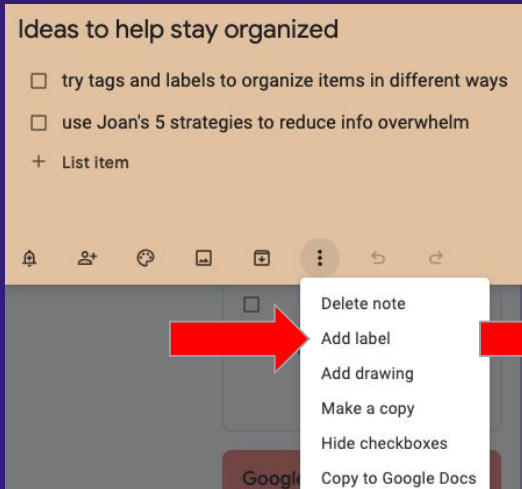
Ideas to help stay organized

☐ try tags and labels to organize items in different ways

☐ use Joan's 5 strategies to reduce info overwhelm

+ List item

Delete note
Add label
Add drawing
Make a copy
Hide checkboxes
Copy to Google Docs

Google